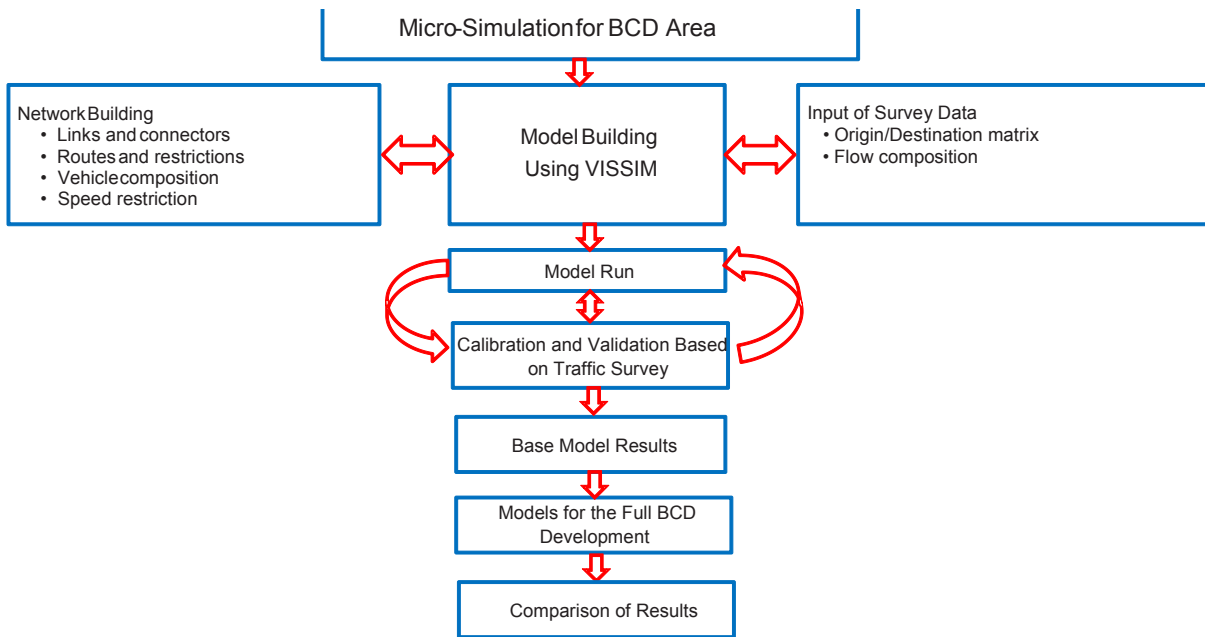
Micro-Simulation for BCD Area

Network Building
- Links and connectors
- Routes and restrictions
- Vehicle composition
- Speed restriction

Model Building Using VISSIM

Input of Survey Data
- Origin/Destination matrix
- Flow composition

Model Run

Calibration and Validation Based on Traffic Survey

Base Model Results

Models for the Full BCD Development

Comparison of Results